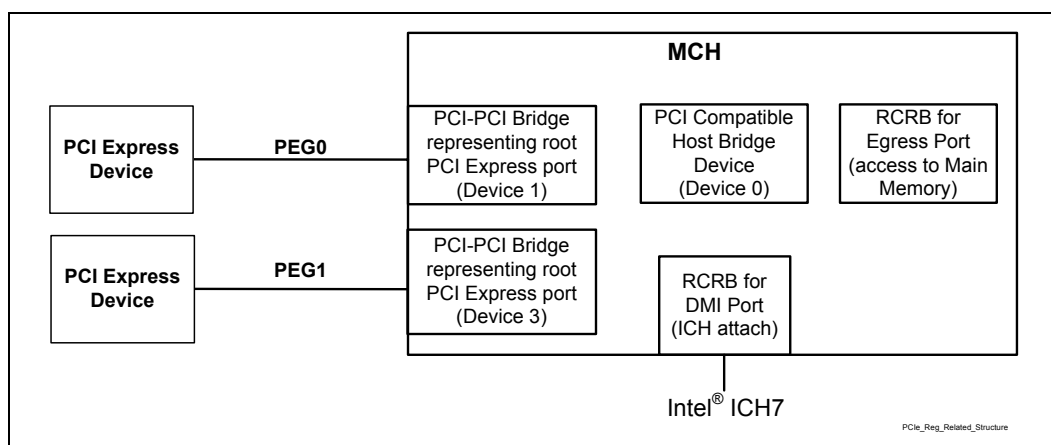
MCH

PCI Express Device

PEG0

PCI-PCI Bridge representing root PCI Express port (Device 1)

PCI Compatible Host Bridge Device (Device 0)

RCRB for Egress Port (access to Main Memory)

PCI Express Device

PEG1

PCI-PCI Bridge representing root PCI Express port (Device 3)

RCRB for DMI Port (ICH attach)

Intel® ICH7

PCIe_Reg_Related_Structure